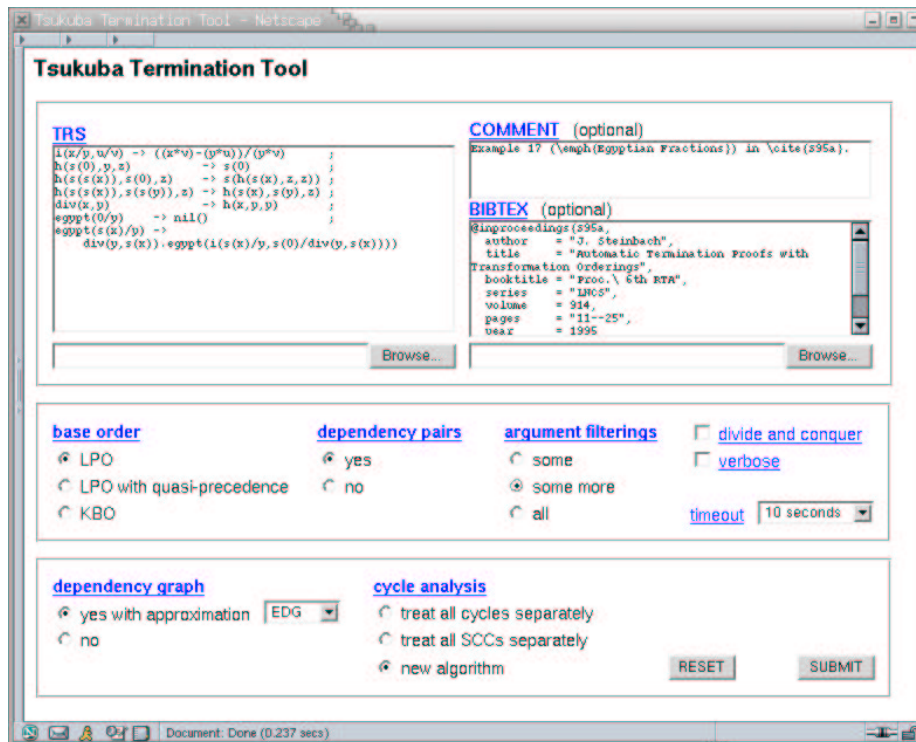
Tsukuba Termination Tool - Netscape

Tsukuba Termination Tool

TRS

i(x/y,u/v) -> ((x*v)-(y*u))/(y*v) ;
h(s(0),y,z) -> s(0) ;
h(s(s(x)),s(0),z) -> s(h(s(x),z,z)) ;
h(s(s(x)),s(s(y)),z) -> h(s(x),s(y),z) ;
div(x,y) -> h(x,y,y) ;
egypt(0/y) -> nil() ;
egypt(s(x)/y) ->
div(y,s(x)).egypt(i(s(x)/y,s(0)/div(y,s(x))))

Browse...

COMMENT (optional)

Example 17 (\emph{Egyptian Fractions}) in \cite{S95a}.

BIBTEX (optional)

@inproceedings{S95a,
author = "J. Steinbach",
title = "Automatic Termination Proofs with Transformation Orderings",
booktitle = "Proc.\ 6th RTA",
series = "LNCS",
volume = 914,
pages = "11--25",
year = 1995

Browse...

base order
LPO
LPO with quasi-precedence
KBO

dependency pairs
yes
no

argument filterings
some
some more
all

divide and conquer
verbose

timeout 10 seconds

dependency graph
yes with approximation EDG
no

cycle analysis
treat all cycles separately
treat all SCCs separately
new algorithm

RESET
SUBMIT

Document: Done (0.237 secs)